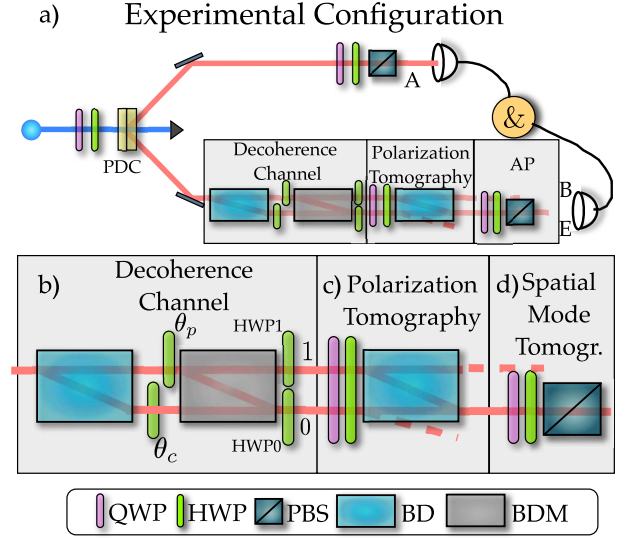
a) Experimental Configuration

A

&

PDC

Decoherence Channel

Polarization Tomography

AP

B

E

b) Decoherence Channel

$\theta_p$

HWP1

1

0

$\theta_c$

HWP0

c) Polarization Tomography

d) Spatial Mode Tomogr.

QWP HWP PBS BD BDM